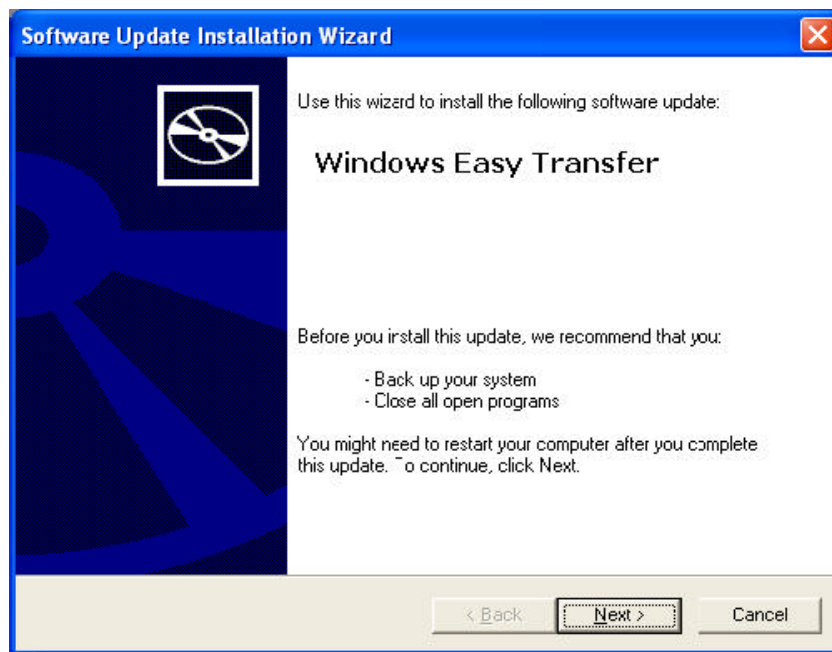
Software Update Installation Wizard

Use this wizard to install the following software update:

Windows Easy Transfer

Before you install this update, we recommend that you:

- Back up your system
- Close all open programs

You might need to restart your computer after you complete this update. To continue, click Next.

< Back
Next >
Cancel